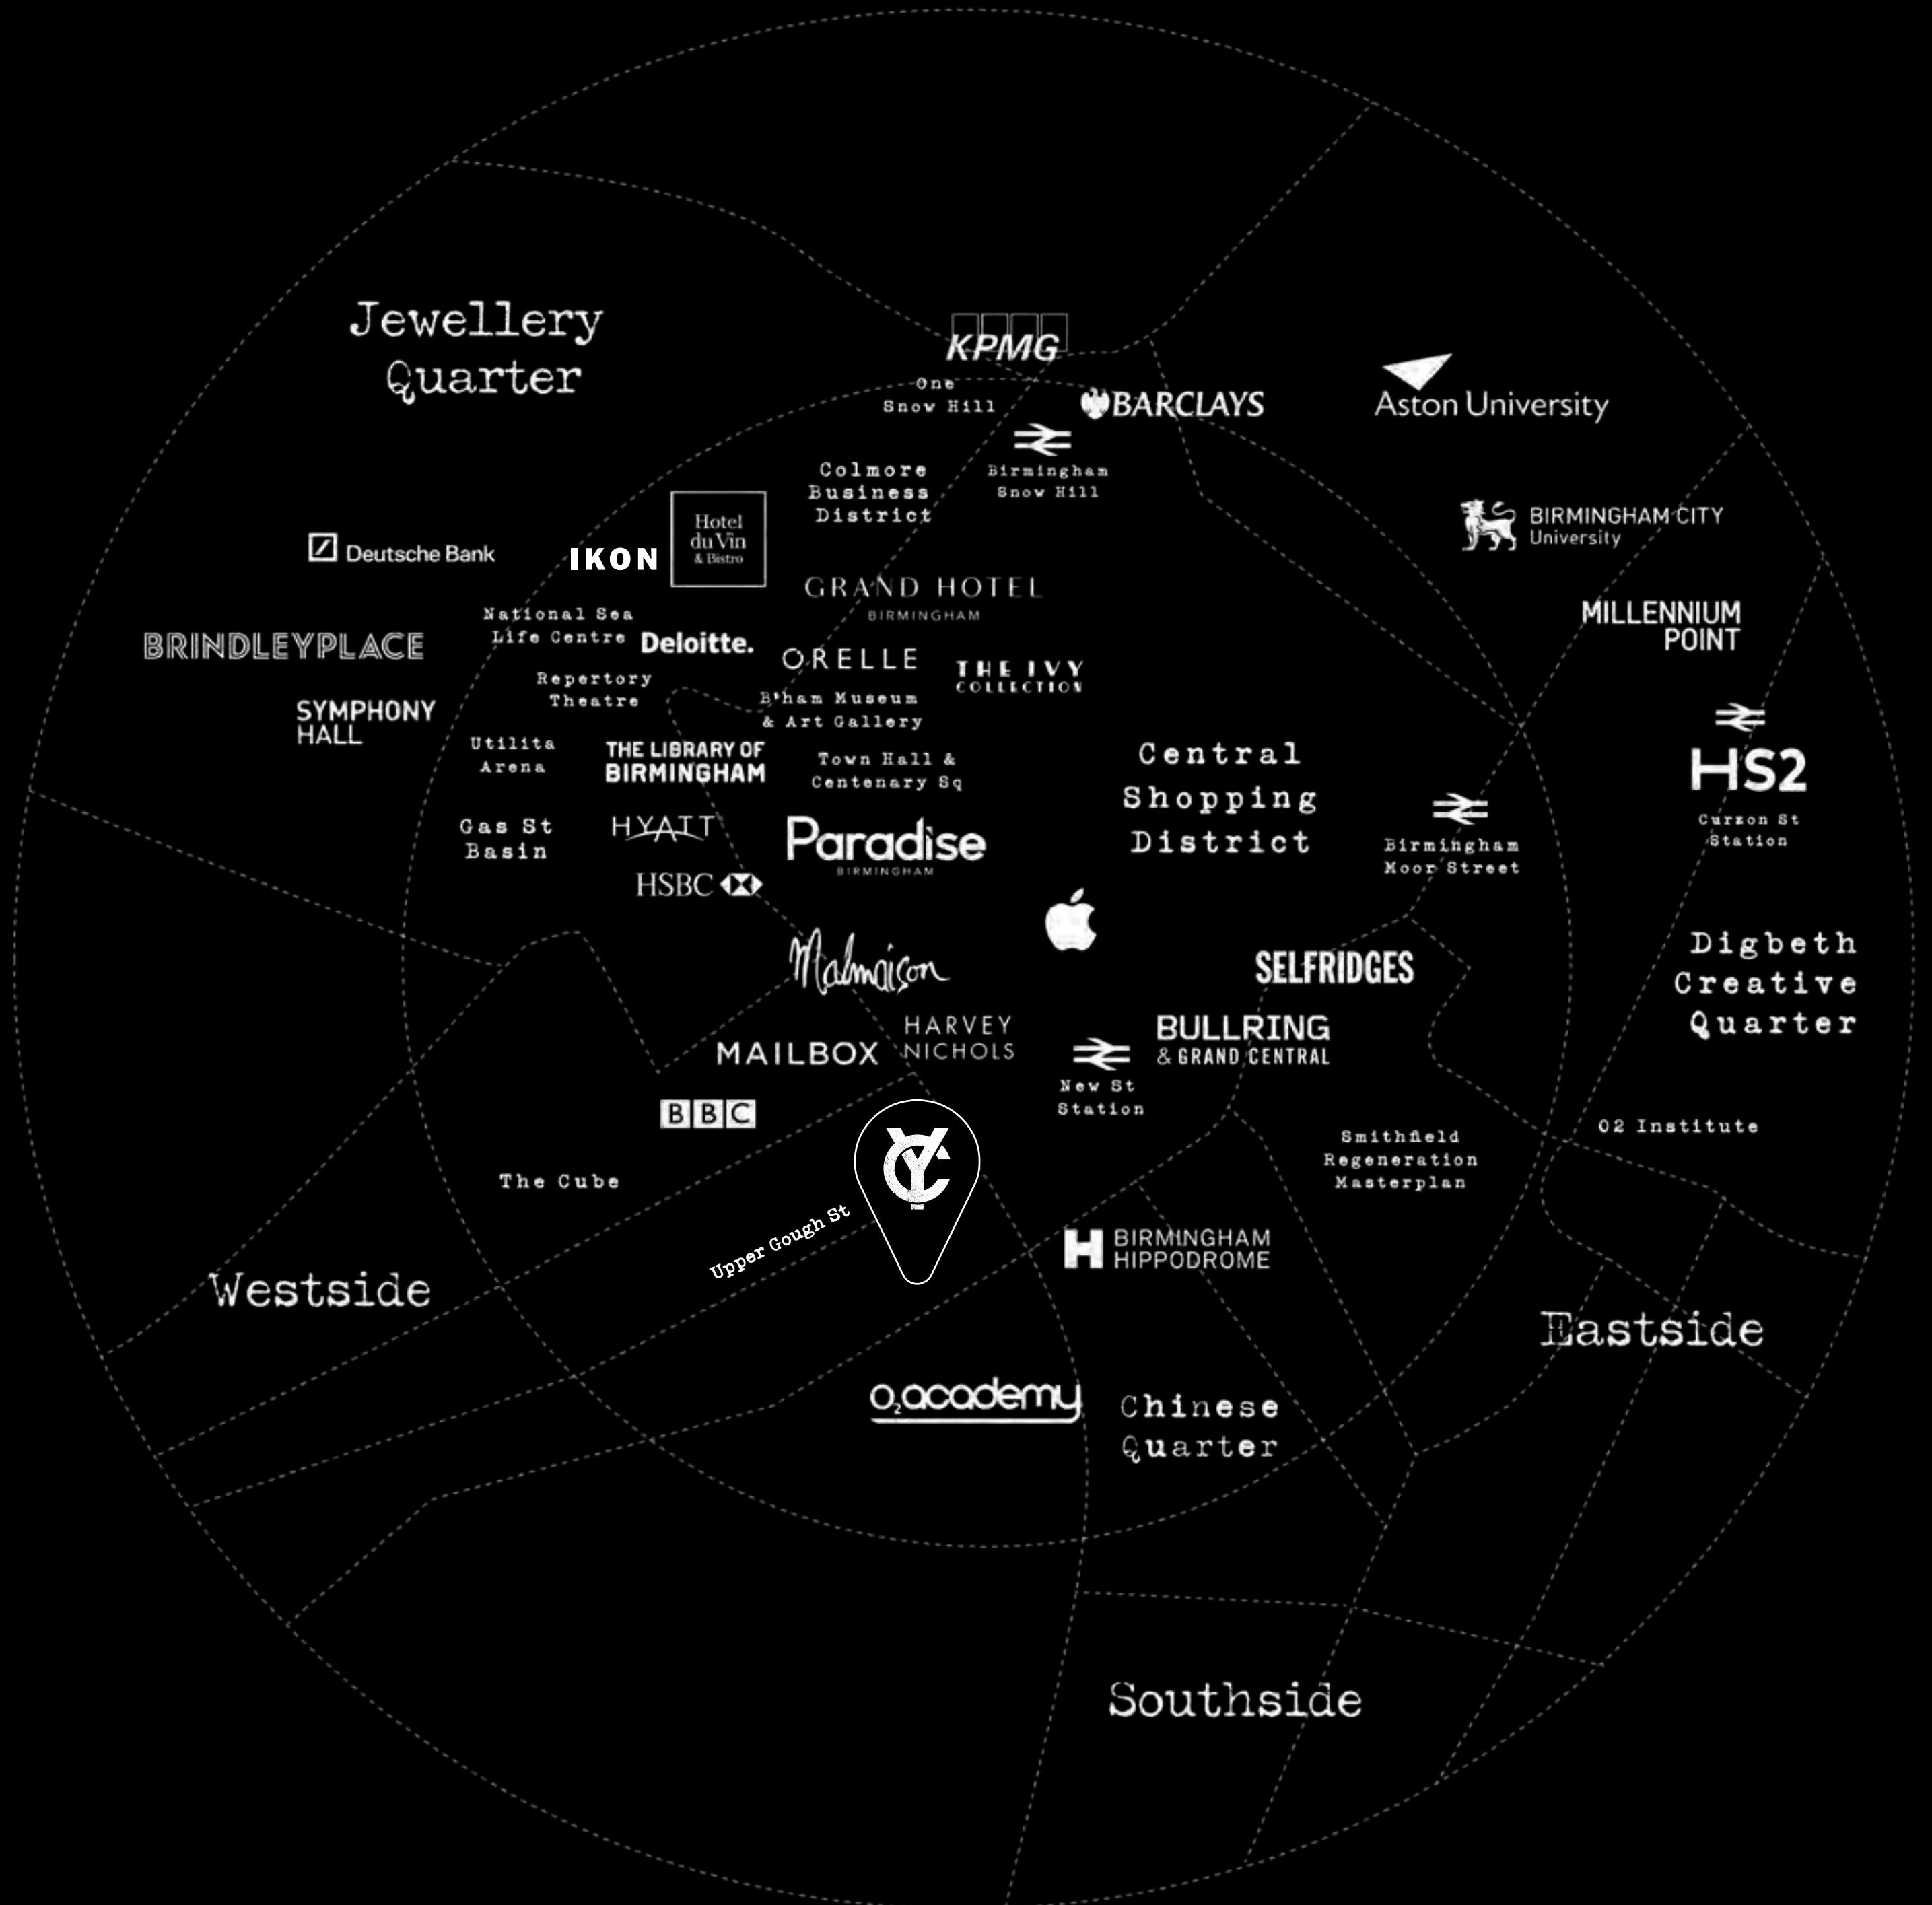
Jewellery Quarter

KPMG

One Snow Hill

BARCLAYS

Aston University

Birmingham Snow Hill

Colmore Business District

BIRMINGHAM CITY University

Deutsche Bank

IKON

Hotel du Vin & Bistro

GRAND HOTEL BIRMINGHAM

MILLENNIUM POINT

National Sea Life Centre

Deloitte.

BRINDLEYPLACE

ORELLE

THE IVY COLLECTION

Repertory Theatre

B'ham Museum & Art Gallery

SYMPHONY HALL

Utilita Arena

THE LIBRARY OF BIRMINGHAM

Town Hall & Centenary Sq

Central Shopping District

HS2

Curzon St Station

Gas St Basin

HYATT

Paradise BIRMINGHAM

Birmingham Moor Street

HSBC

SELFRIDGES

Digbeth Creative Quarter

Malmaison

HARVEY NICHOLS

MAILBOX

BULLRING & GRAND CENTRAL

New St Station

BBC

O2 Institute

Smithfield Regeneration Masterplan

The Cube

Upper Gough St

BIRMINGHAM HIPPODROME

Westside

Eastside

O2 academy

Chinese Quarter

Southside